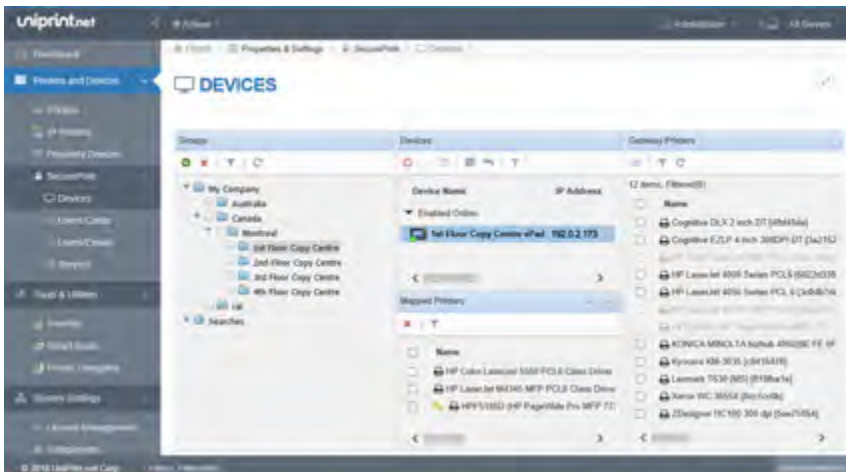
uniprint.net

Dashboard

Printers and Devices

Printers

IP Printers

Frequently Devices

SecurePrint

Devices

Tools & Utilities

System Settings

© 2018 UniPrint.net Corp.

Administrator

All Devices

Properties & Settings

SecurePrint

Devices

DEVICES

Groups

My Company

Australia

Canada

Montreal

1st Floor Copy Centre

2nd Floor Copy Centre

3rd Floor Copy Centre

4th Floor Copy Centre

UK

Searches

Devices

Device Name

IP Address

Enabled Online

1st Floor Copy Centre iPad

192.0.2.173

Mapped Printers

Name

HP Color LaserJet 5550 PCL6 Class Driver

HP LaserJet M4345 MFP PCL6 Class Driver

HPF5105D (HP PageWide Pro MFP 77

Gateway Printers

12 items, Filtered(0)

Name

Cognitive DLX 2 inch DT [4fb6f4da]

Cognitive EZLP 4 inch 300DPI DT [3a2152

HP LaserJet 4005 Series PCL5 [6623d335

HP LaserJet 4050 Series PCL5 [3c6db7e

KONICA MINOLTA bizhub 4050/BE FE 6F

Kyocera KM-3035 [c8436418]

Lexmark T630 (MS) [6198ac1e]

Xerox WC 3655X [bcc1cd9a]

ZDesigner 110Xi3 300 dpi [5ee71954]